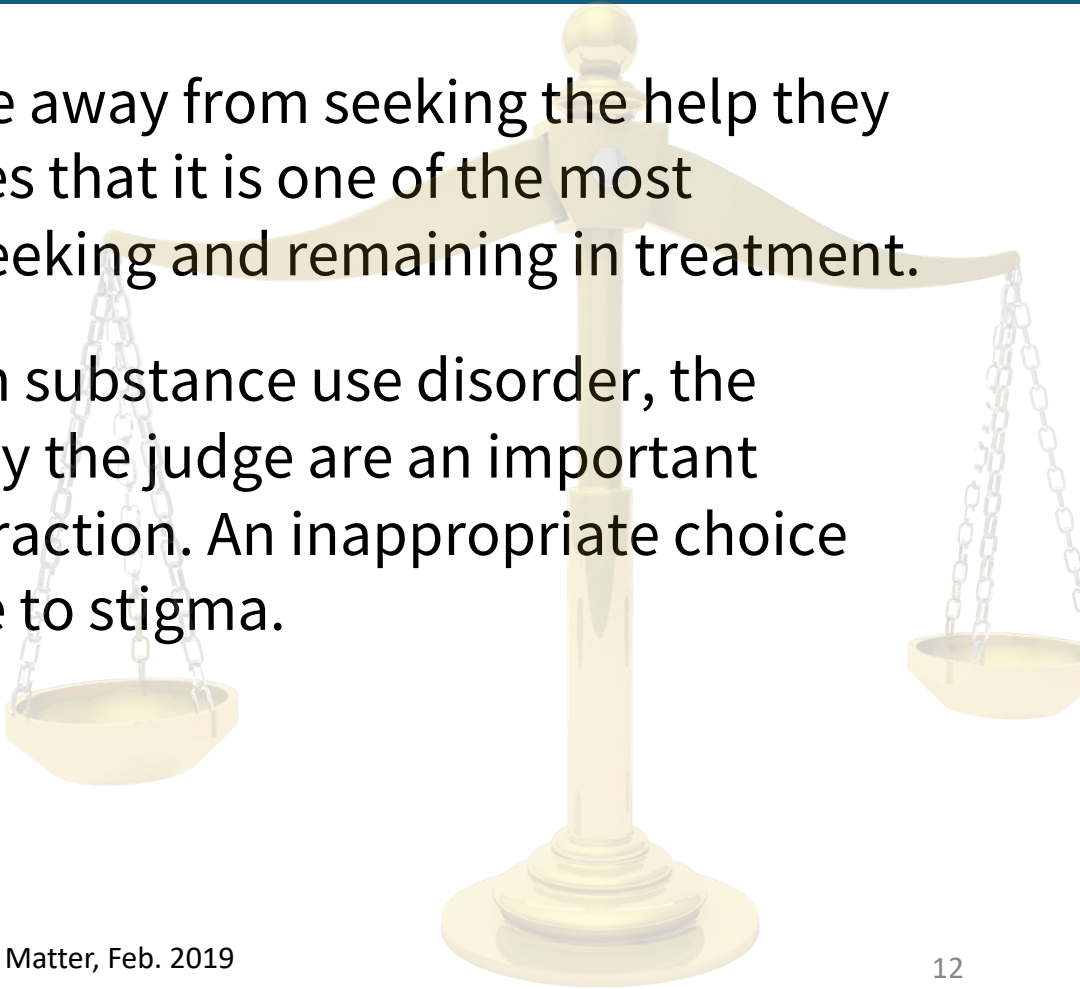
e away from seeking the help they es that it is one of the most eeking and remaining in treatment.

n substance use disorder, the y the judge are an important raction. An inappropriate choice e to stigma.

Matter, Feb. 2019

12